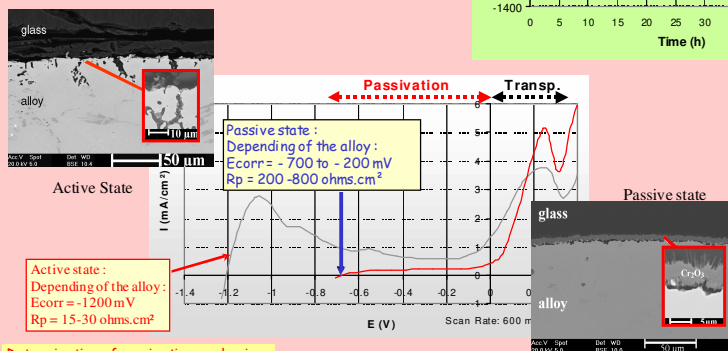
-1400
0 5 10 15 20 25 30
Time (h)

glass
alloy
10 µm
Acc.V Spot Det WD
20.0 kV 5.0 BSE 10.4
50 µm
Active State

Passivation
Transp.

Passive state :
Depending of the alloy :
Ecorr = - 700 to - 200 mV
Rp = 200 -800 ohms.cm²

I (mA/cm²)
6
5
4
3
2
1
0
-1.4 -1.2 -1 -0.8 -0.6 -0.4 -0.2 0
E (V)
Scan Rate: 600 m

Active state :
Depending of the alloy :
Ecorr = -1200 mV
Rp = 15-30 ohms.cm²

Passive state
glass
$Cr_2O_3$
alloy
5 µm
Acc.V Spot Det WD
20.0 kV 5.0 BSE 10.4
50 µm

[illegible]